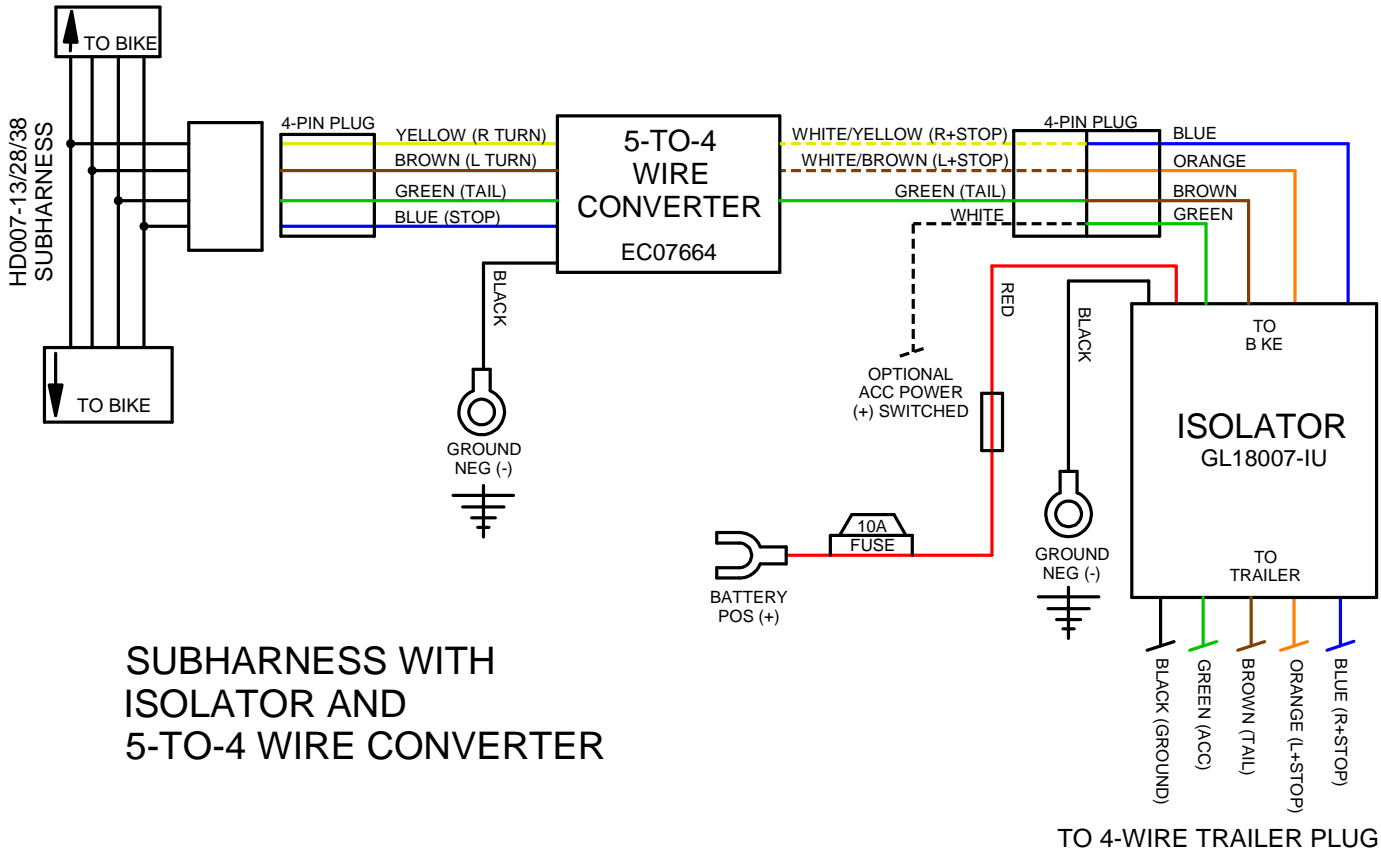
TO BIKE

HD007-13/28/38 SUBHARNESS

TO BIKE

4-PIN PLUG

YELLOW (R TURN)
BROWN (L TURN)
GREEN (TAIL)
BLUE (STOP)

5-TO-4 WIRE CONVERTER
EC07664

BLACK

GROUND NEG (-)

WHITE/YELLOW (R+STOP)
WHITE/BROWN (L+STOP)
GREEN (TAIL)
WHITE

4-PIN PLUG

BLUE
ORANGE
BROWN
GREEN

OPTIONAL ACC POWER (+) SWITCHED

RED

BLACK

TO B KE

ISOLATOR
GL18007-IU

10A FUSE

BATTERY POS (+)

GROUND NEG (-)

TO TRAILER

BLACK (GROUND)
GREEN (ACC)
BROWN (TAIL)
ORANGE (L+STOP)
BLUE (R+STOP)

SUBHARNESS WITH ISOLATOR AND 5-TO-4 WIRE CONVERTER

TO 4-WIRE TRAILER PLUG